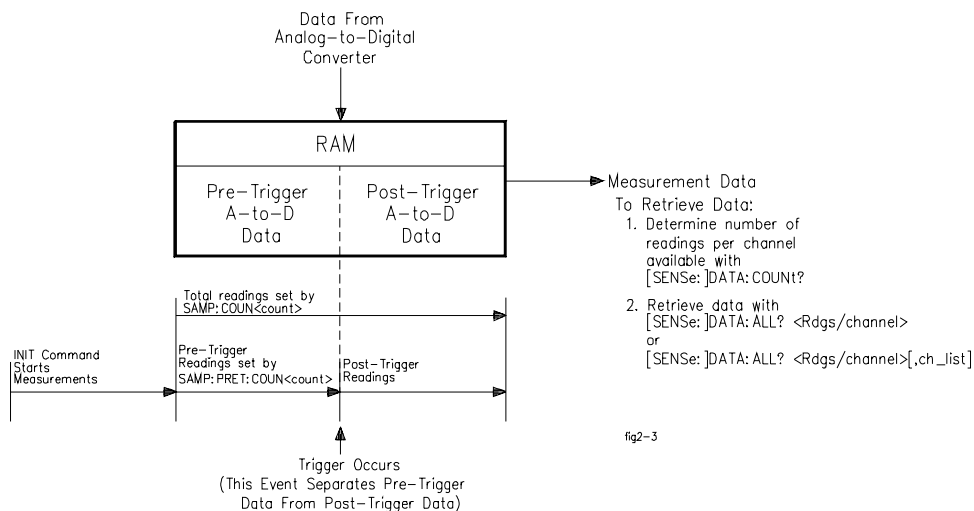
Data From Analog–to–Digital Converter

RAM

Pre–Trigger A–to–D Data

Post–Trigger A–to–D Data

Measurement Data

To Retrieve Data:

1. Determine number of readings per channel available with [SENSe:]DATA:COUNt?

2. Retrieve data with [SENSe:]DATA:ALL? <Rdgs/channel> or [SENSe:]DATA:ALL? <Rdgs/channel>[,ch_list]

Total readings set by SAMP:COUN<count>

INIT Command Starts Measurements

Pre–Trigger Readings set by SAMP:PRET:COUN<count>

Post–Trigger Readings

fig2–3

Trigger Occurs (This Event Separates Pre–Trigger Data From Post–Trigger Data)